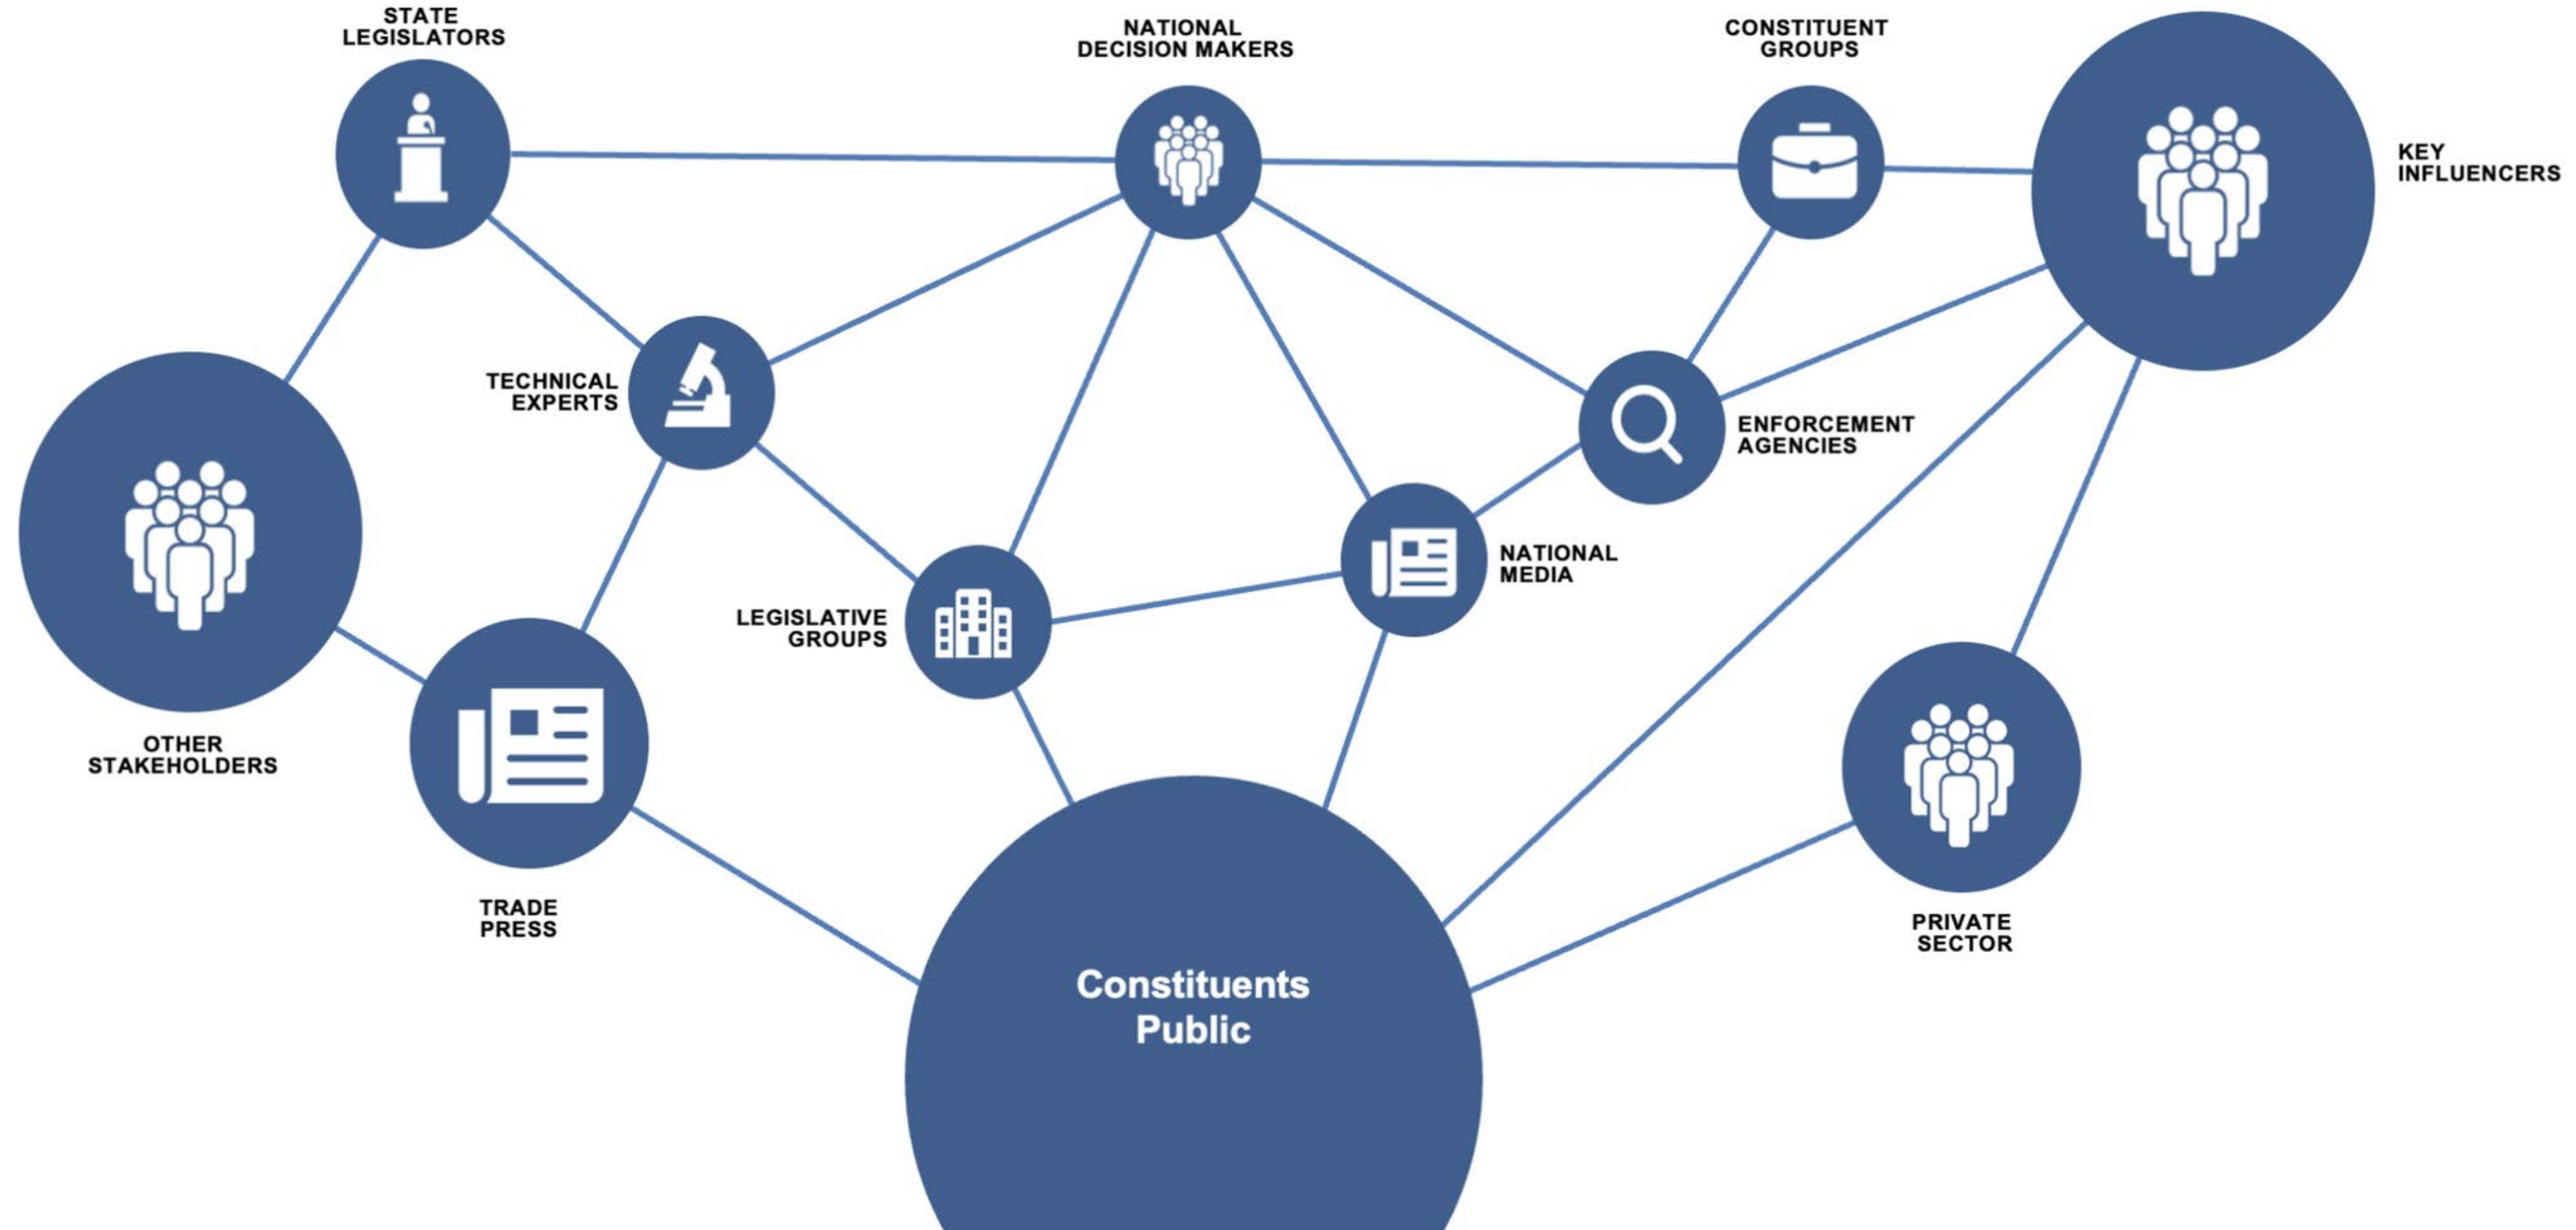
STATE LEGISLATORS

NATIONAL DECISION MAKERS

CONSTITUENT GROUPS

KEY INFLUENCERS

TECHNICAL EXPERTS

ENFORCEMENT AGENCIES

NATIONAL MEDIA

LEGISLATIVE GROUPS

OTHER STAKEHOLDERS

TRADE PRESS

PRIVATE SECTOR

Constituents Public